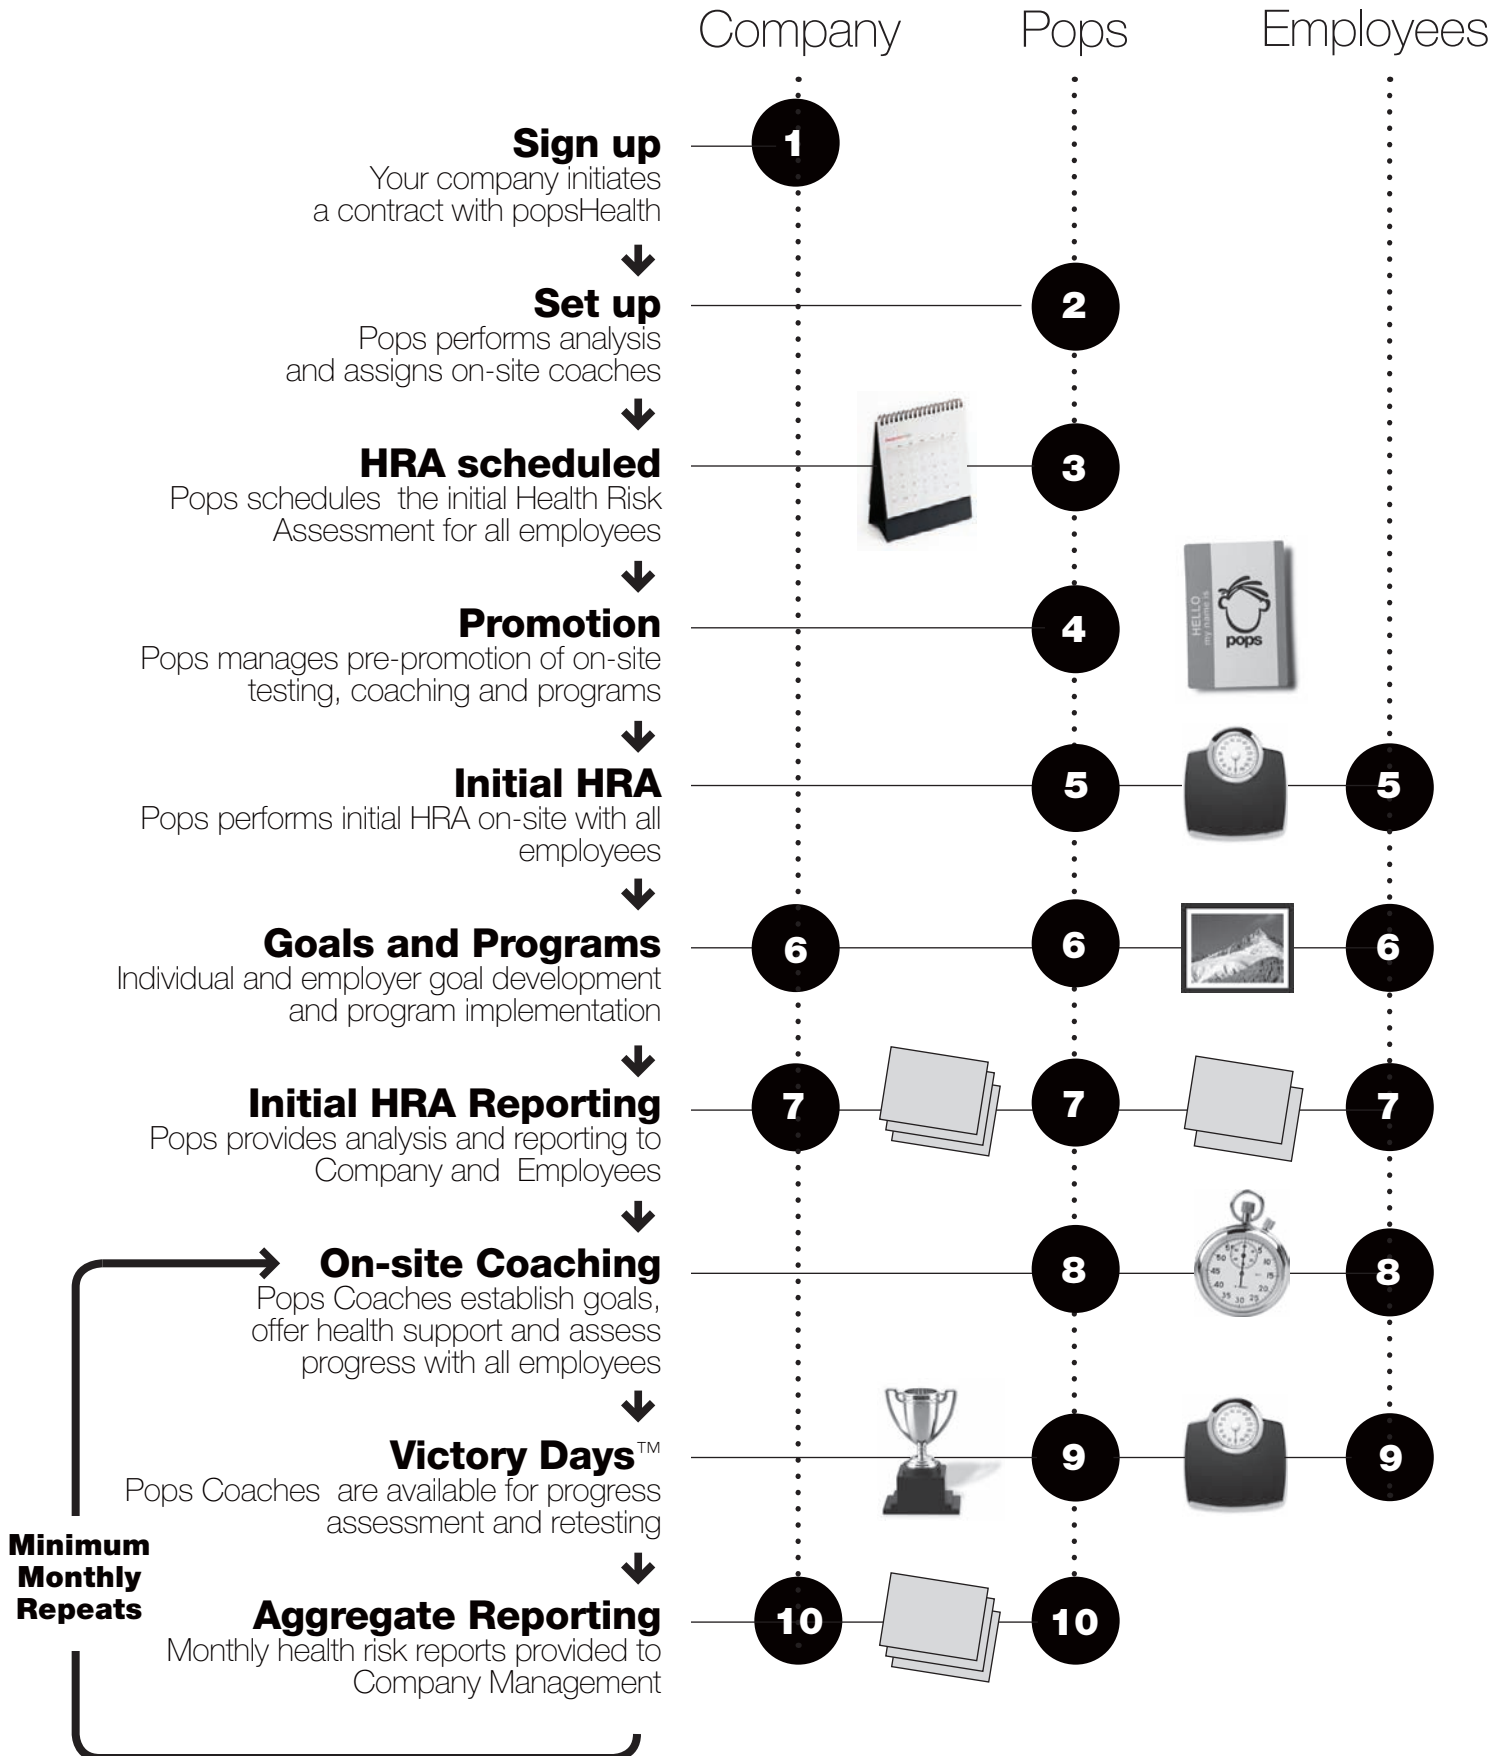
Company Pops Employees

Sign up
Your company initiates a contract with popsHealth

1

Set up
Pops performs analysis and assigns on-site coaches

2

HRA scheduled
Pops schedules the initial Health Risk Assessment for all employees

3

Promotion
Pops manages pre-promotion of on-site testing, coaching and programs

4

HELLO my name is pops

Initial HRA
Pops performs initial HRA on-site with all employees

5 5

Goals and Programs
Individual and employer goal development and program implementation

6 6 6

Initial HRA Reporting
Pops provides analysis and reporting to Company and Employees

7 7 7

On-site Coaching
Pops Coaches establish goals, offer health support and assess progress with all employees

8 8

Victory Days™
Pops Coaches are available for progress assessment and retesting

9 9

Minimum Monthly Repeats

Aggregate Reporting
Monthly health risk reports provided to Company Management

10 10